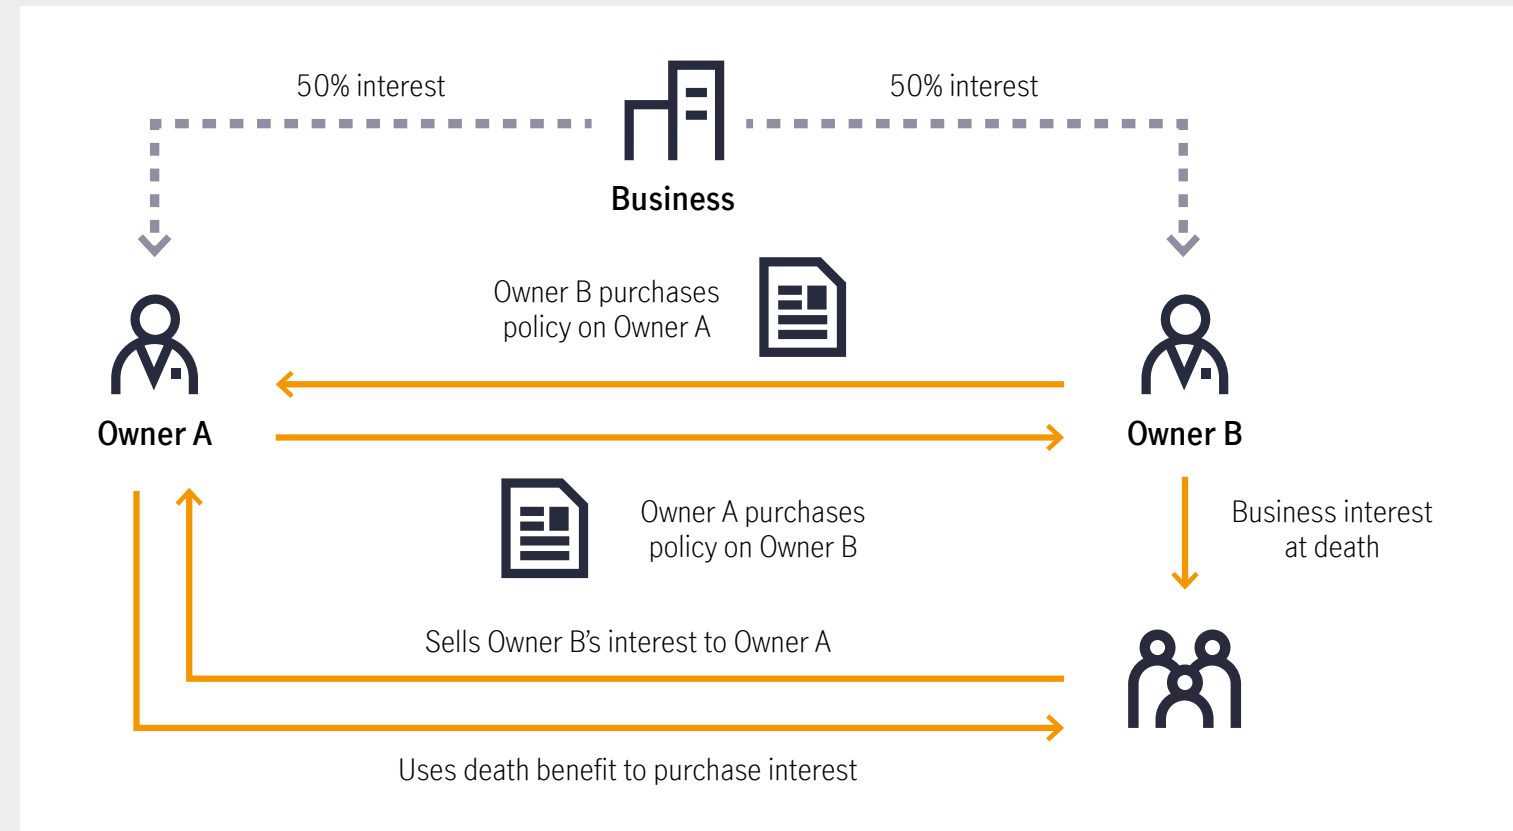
50% interest

Business

50% interest

Owner B purchases policy on Owner A

Owner A

Owner B

Owner A purchases policy on Owner B

Business interest at death

Sells Owner B's interest to Owner A

Uses death benefit to purchase interest